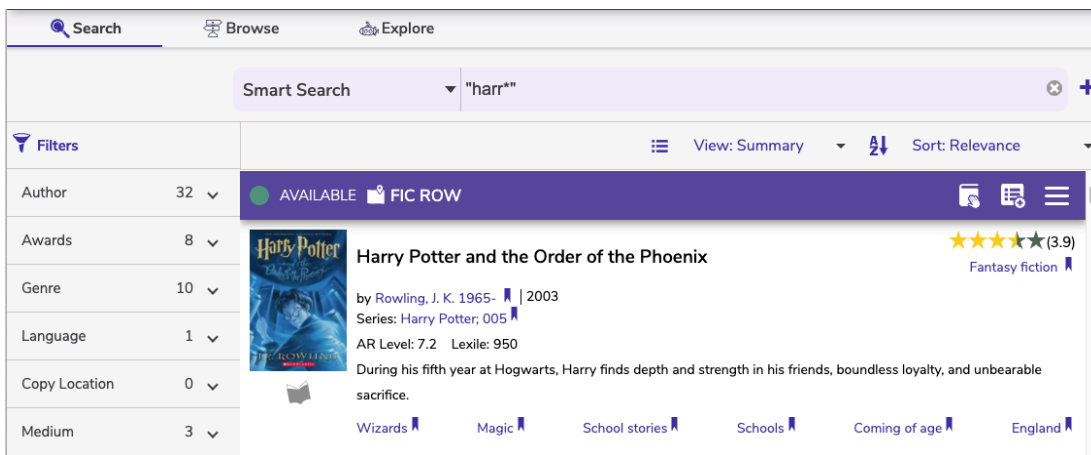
Search Browse Explore

Smart Search "harr*"

Filters

View: Summary Sort: Relevance

Author 32
Awards 8
Genre 10
Language 1
Copy Location 0
Medium 3

AVAILABLE FIC ROW

Harry Potter and the Order of the Phoenix

(3.9)
Fantasy fiction

by Rowling, J. K. 1965- | 2003
Series: Harry Potter; 005
AR Level: 7.2 Lexile: 950
During his fifth year at Hogwarts, Harry finds depth and strength in his friends, boundless loyalty, and unbearable sacrifice.

Wizards Magic School stories Schools Coming of age England